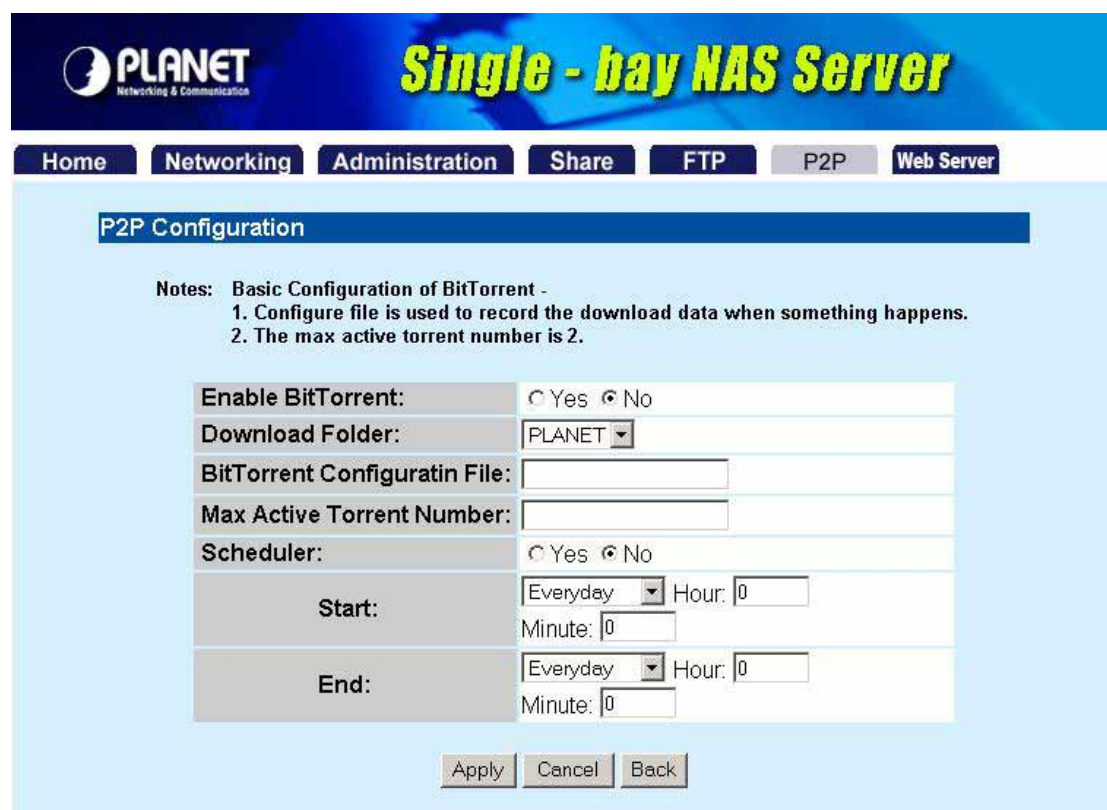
PLANET
Networking & Communication

Single - bay NAS Server

Home Networking Administration Share FTP P2P Web Server

P2P Configuration

Notes: Basic Configuration of BitTorrent -
1. Configure file is used to record the download data when something happens.
2. The max active torrent number is 2.

| Enable BitTorrent: | Yes No |
|---|---|
| Download Folder: | PLANET |
| BitTorrent Configuratin File: | |
| Max Active Torrent Number: | |
| Scheduler: | Yes No |
| Start: | Everyday Hour: 0 Minute: 0 |
| End: | Everyday Hour: 0 Minute: 0 |

Apply Cancel Back